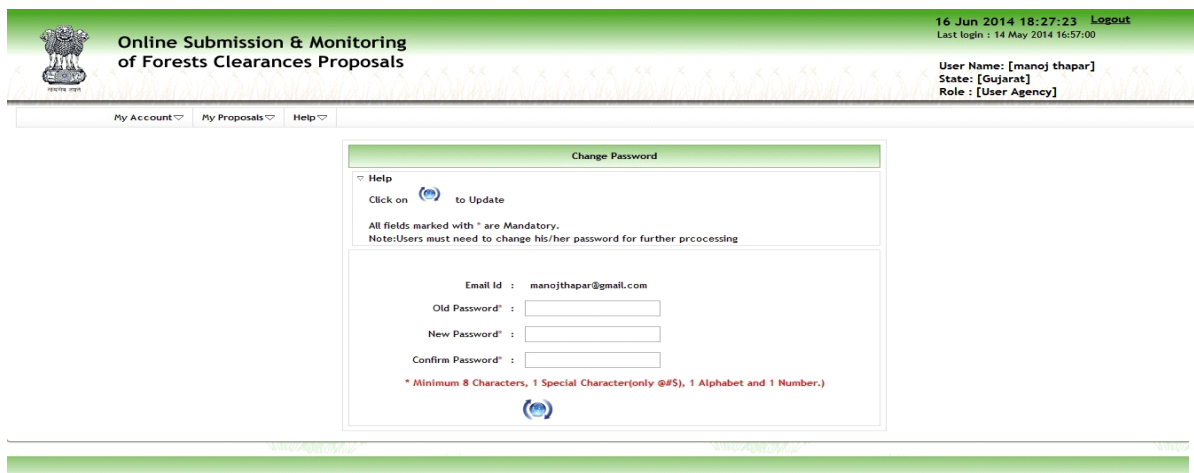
सत्यमेव जयते

Online Submission & Monitoring of Forests Clearances Proposals

16 Jun 2014 18:27:23 Logout
Last login : 14 May 2014 16:57:00

User Name: [manoj thapar]
State: [Gujarat]
Role : [User Agency]

My Account ▽ My Proposals ▽ Help ▽

Change Password

▽ Help
Click on to Update

All fields marked with * are Mandatory.
Note:Users must need to change his/her password for further prcocessing

Email Id : manojthapar@gmail.com

Old Password* :

New Password* :

Confirm Password* :

* Minimum 8 Characters, 1 Special Character(only @#$), 1 Alphabet and 1 Number.)